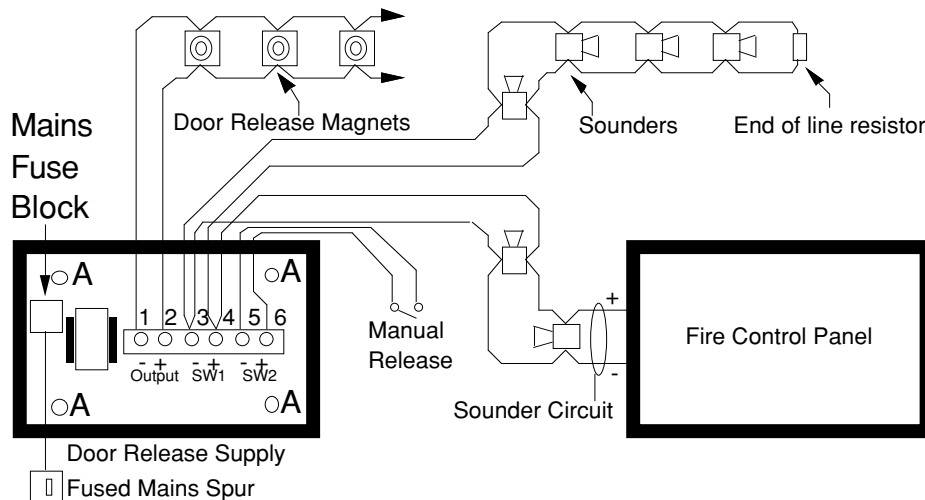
Door Release Magnets

Sounders

End of line resistor

Mains Fuse Block

A A

1 2 3 4 5 6

- + - + - +
Output SW1 SW2

A A

Manual Release

+

-

Fire Control Panel

Sounder Circuit

Door Release Supply

Fused Mains Spur